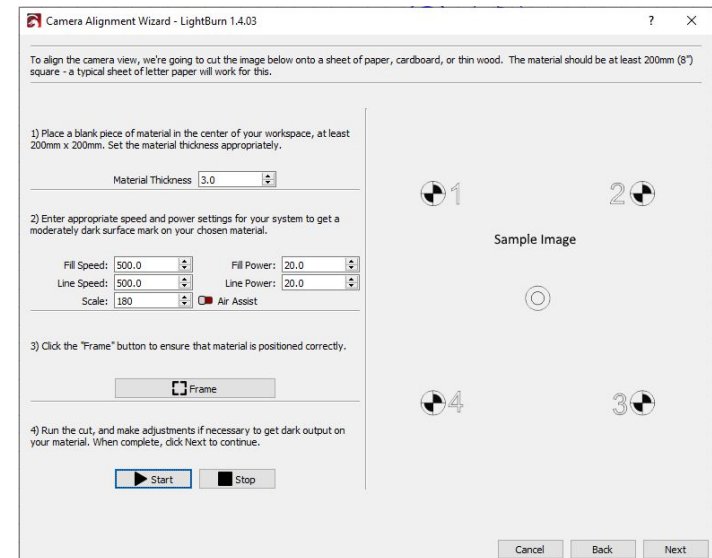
Camera Alignment Wizard - LightBurn 1.4.03

?

×

To align the camera view, we're going to cut the image below onto a sheet of paper, cardboard, or thin wood. The material should be at least 200mm (8") square - a typical sheet of letter paper will work for this.

1) Place a blank piece of material in the center of your workspace, at least 200mm x 200mm. Set the material thickness appropriately.

Material Thickness 3.0

2) Enter appropriate speed and power settings for your system to get a moderately dark surface mark on your chosen material.

Fill Speed: 500.0

Fill Power: 20.0

Line Speed: 500.0

Line Power: 20.0

Scale: 180

Air Assist

3) Click the "Frame" button to ensure that material is positioned correctly.

Frame

4) Run the cut, and make adjustments if necessary to get dark output on your material. When complete, click Next to continue.

Start

Stop

1

2

Sample Image

4

3

Cancel

Back

Next